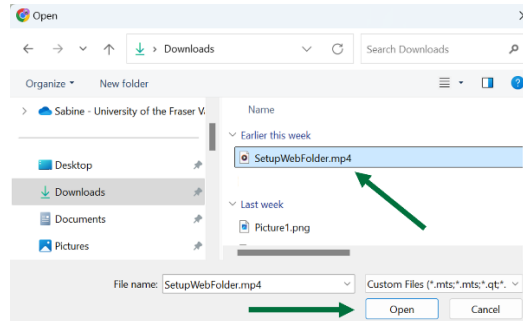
Open

> Downloads

Search Downloads

Organize ▾

New folder

Sabine - University of the Fraser V

Desktop

Downloads

Documents

Pictures

Name

Earlier this week

SetupWebFolder.mp4

Last week

Picture1.png

File name: SetupWebFolder.mp4

Custom Files (*.mts;*.mts;*.qt;*.

Open

Cancel